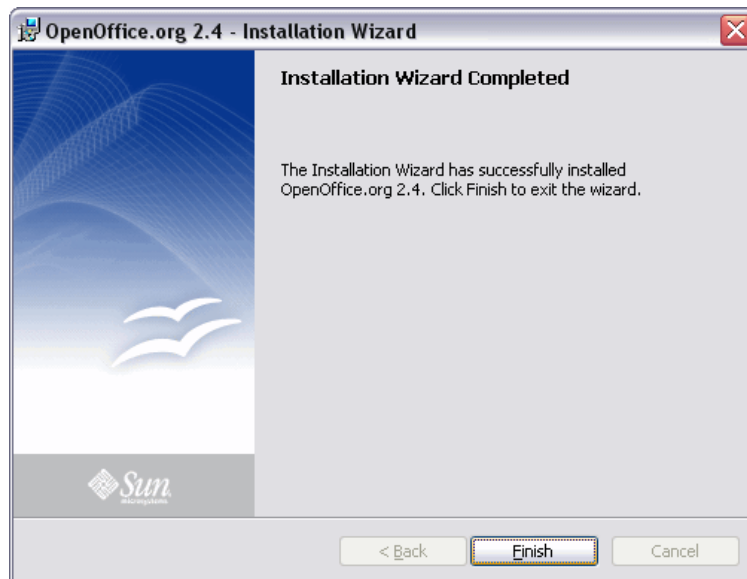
OpenOffice.org 2.4 - Installation Wizard

Installation Wizard Completed

The Installation Wizard has successfully installed OpenOffice.org 2.4. Click Finish to exit the wizard.

Sun
microsystems

< Back

Finish

Cancel